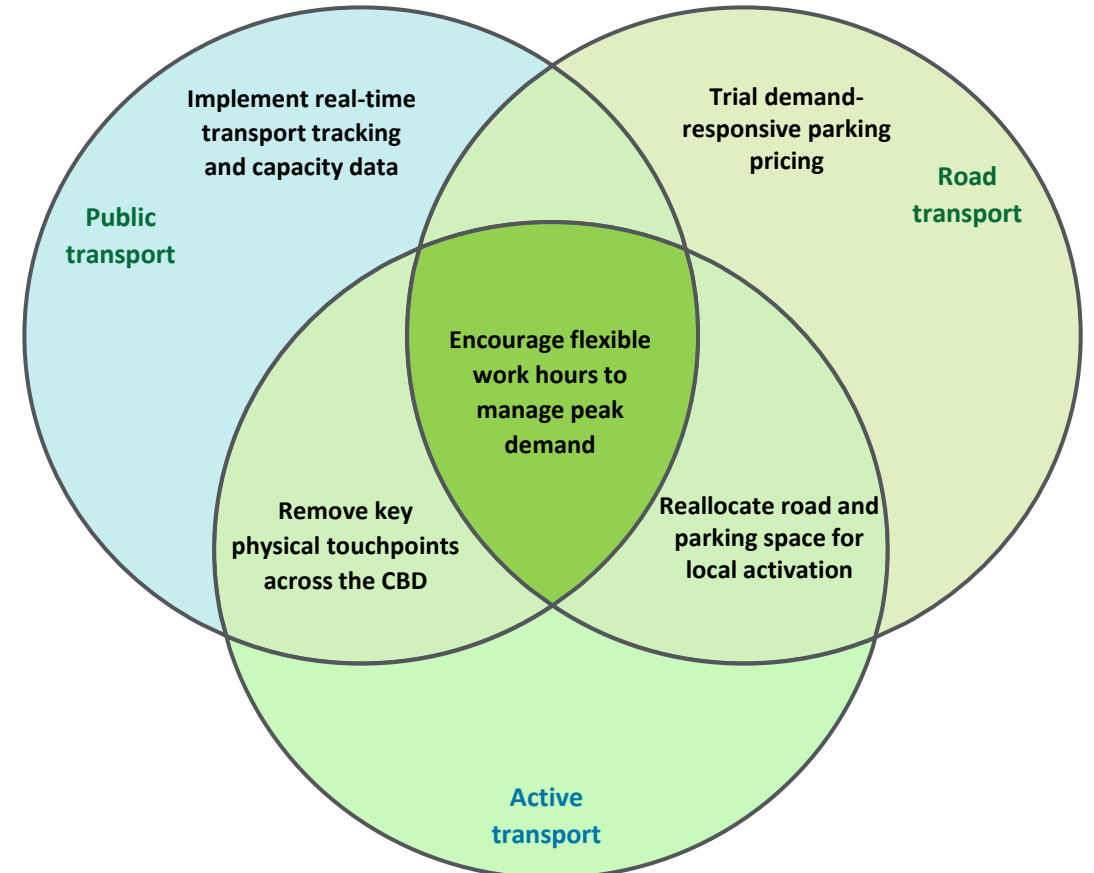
Implement real-time transport tracking and capacity data

Trial demand-responsive parking pricing

Public transport

Road transport

Encourage flexible work hours to manage peak demand

Remove key physical touchpoints across the CBD

Reallocate road and parking space for local activation

Active transport